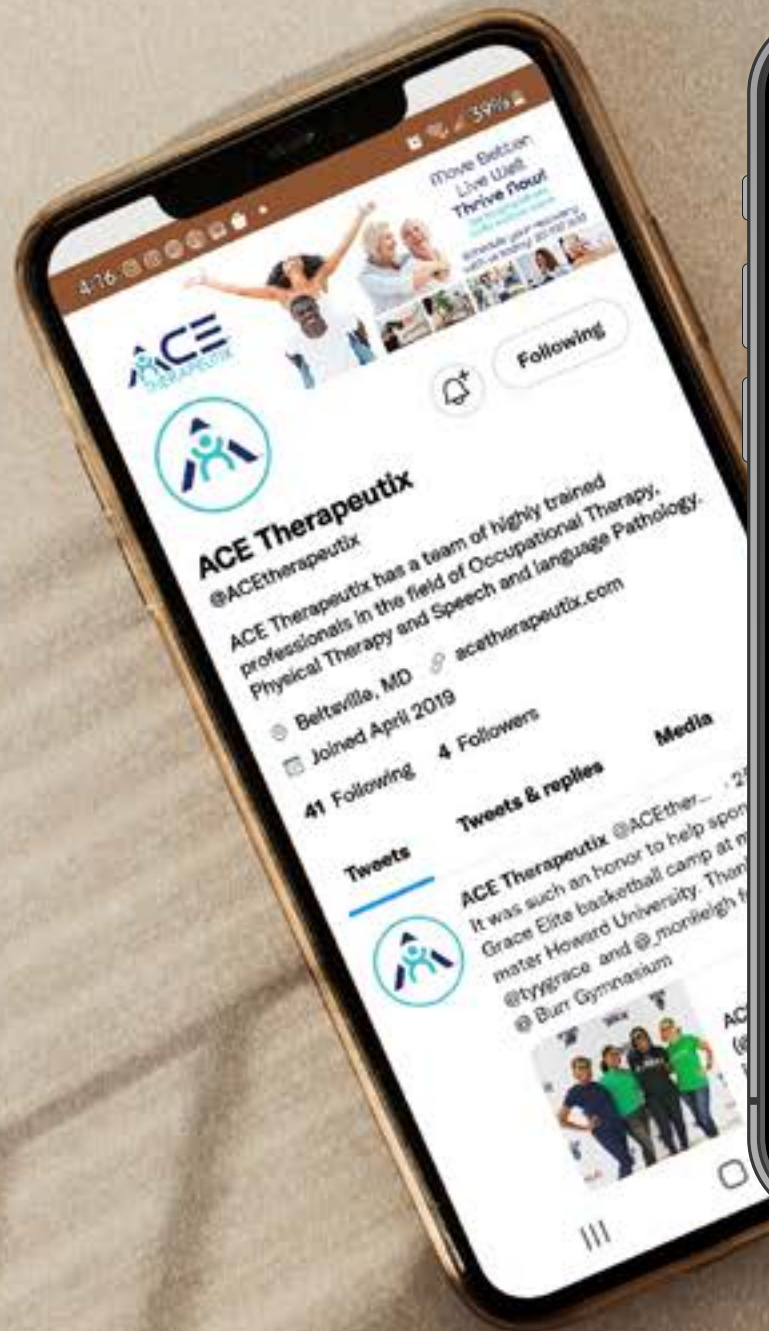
4:16 39%

Move Better Live Well Thrive Now!

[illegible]

ACE THERAPEUTIX

Following

ACE Therapeutix
@ACEtherapeutix

ACE Therapeutix has a team of highly trained professionals in the field of Occupational Therapy, Physical Therapy and Speech and language Pathology.

Beltsville, MD acetherapeutix.com

Joined April 2019

41 Following 4 Followers

Tweets Tweets & replies Media

ACE Therapeutix @ACEther... · 2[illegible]
It was such an honor to help spon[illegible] Grace Elite basketball camp at m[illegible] mater Howard University. Than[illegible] @tyygrace and @_monleigh f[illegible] @ Burr Gymnasium

AC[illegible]
(@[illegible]